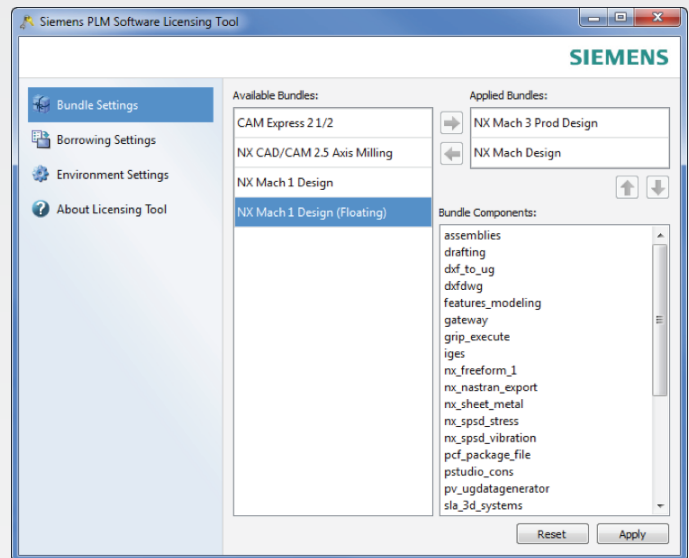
Siemens PLM Software Licensing Tool

SIEMENS

Bundle Settings
Borrowing Settings
Environment Settings
About Licensing Tool

Available Bundles:
CAM Express 2 1/2
NX CAD/CAM 2.5 Axis Milling
NX Mach 1 Design
NX Mach 1 Design (Floating)

Applied Bundles:
NX Mach 3 Prod Design
NX Mach Design

Bundle Components:
assemblies
drafting
dxf_to_ug
dxfdwg
features_modeling
gateway
grip_execute
iges
nx_freeform_1
nx_nastran_export
nx_sheet_metal
nx_spsd_stress
nx_spsd_vibration
pcf_package_file
pstudio_cons
pv_ugdatagenerator
sla_3d_systems

Reset
Apply